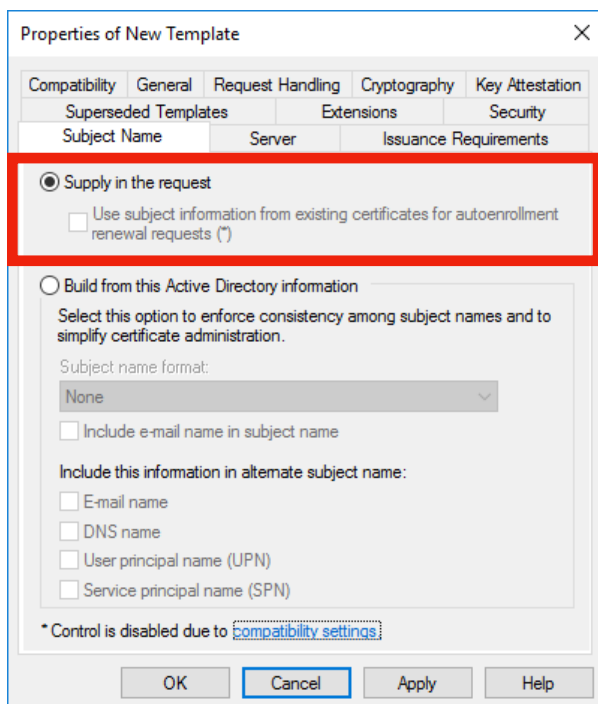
Properties of New Template

Compatibility | General | Request Handling | Cryptography | Key Attestation
Superseded Templates | Extensions | Security
Subject Name | Server | Issuance Requirements

Supply in the request

Use subject information from existing certificates for autoenrollment renewal requests (*)

Build from this Active Directory information

Select this option to enforce consistency among subject names and to simplify certificate administration.

Subject name format:

None

Include e-mail name in subject name

Include this information in alternate subject name:

E-mail name

DNS name

User principal name (UPN)

Service principal name (SPN)

* Control is disabled due to compatibility settings

OK | Cancel | Apply | Help